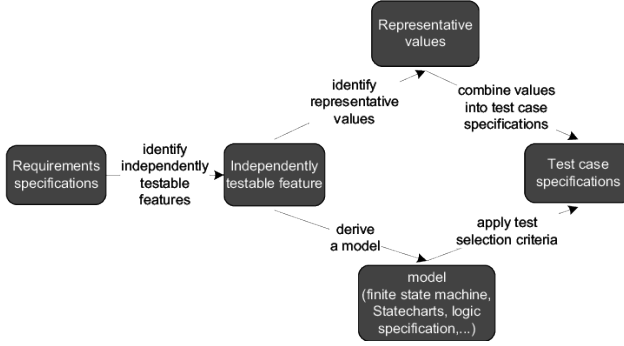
Representative values

identify representative values

combine values into test case specifications

Requirements specifications

identify independently testable features

Independently testable feature

Test case specifications

derive a model

apply test selection criteria

model (finite state machine, Statecharts, logic specification,...)